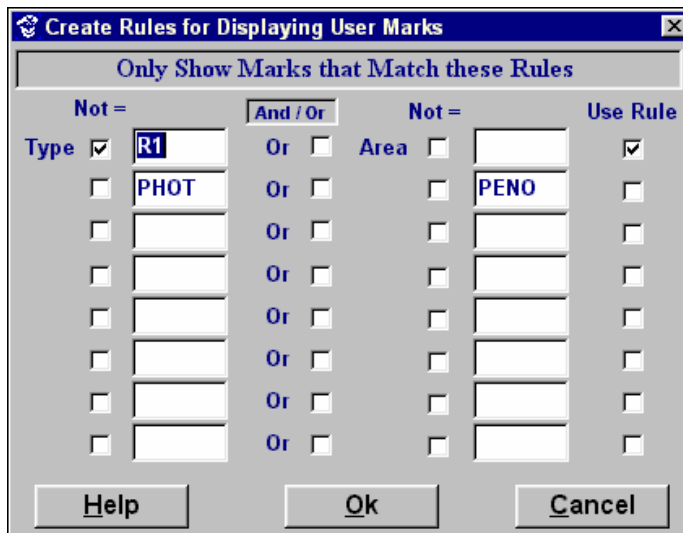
Create Rules for Displaying User Marks

Only Show Marks that Match these Rules

| Not = | | And / Or | Not = | | Use Rule |
|---|---|---|---|---|---|
| Type ☑ | R1 | Or ☐ | Area ☐ | | ☑ |
| ☐ | PHOT | Or ☐ | ☐ | PENO | ☐ |
| ☐ | | Or ☐ | ☐ | | ☐ |
| ☐ | | Or ☐ | ☐ | | ☐ |
| ☐ | | Or ☐ | ☐ | | ☐ |
| ☐ | | Or ☐ | ☐ | | ☐ |
| ☐ | | Or ☐ | ☐ | | ☐ |
| ☐ | | Or ☐ | ☐ | | ☐ |

Help Ok Cancel